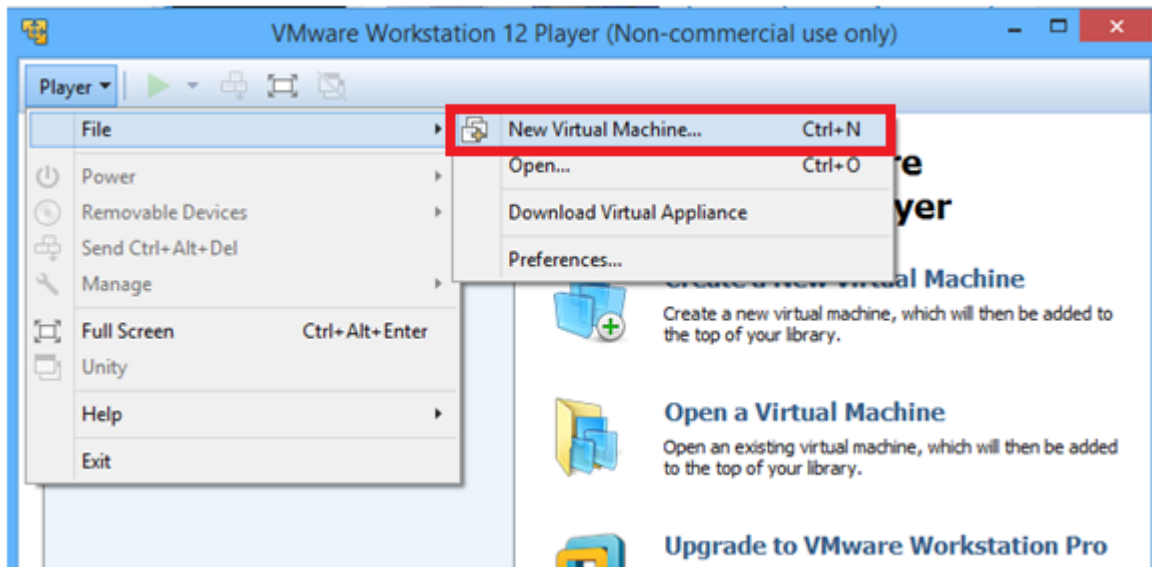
VMware Workstation 12 Player (Non-commercial use only)

Player

File

Power

Removable Devices

Send Ctrl+Alt+Del

Manage

Full Screen Ctrl+Alt+Enter

Unity

Help

Exit

New Virtual Machine... Ctrl+N

Open... Ctrl+O

Download Virtual Appliance

Preferences...

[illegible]re

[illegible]yer

Create a New Virtual Machine

Create a new virtual machine, which will then be added to the top of your library.

Open a Virtual Machine

Open an existing virtual machine, which will then be added to the top of your library.

Upgrade to VMware Workstation Pro